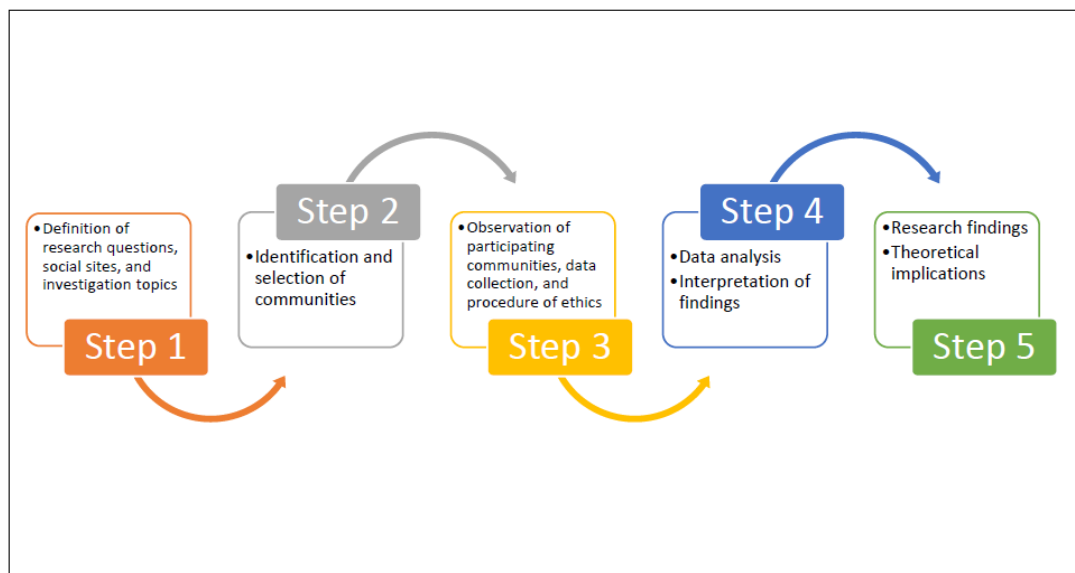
• Definition of research questions, social sites, and investigation topics

Step 1

Step 2

• Identification and selection of communities

• Observation of participating communities, data collection, and procedure of ethics

Step 3

Step 4

• Data analysis
• Interpretation of findings

• Research findings
• Theoretical implications

Step 5